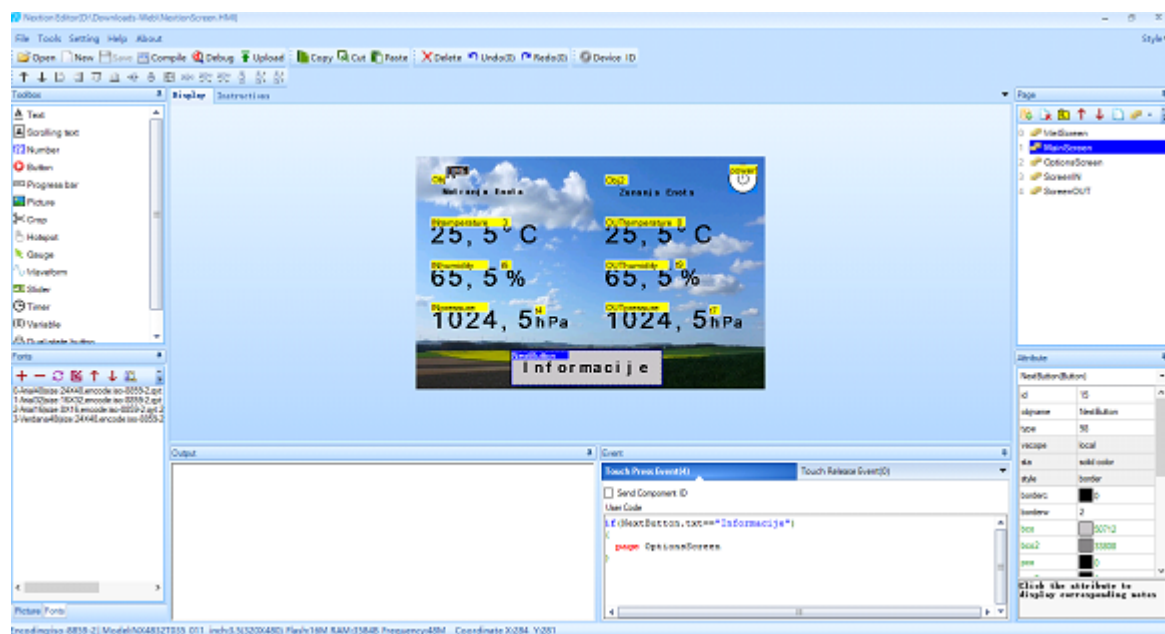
Nextion Editor(D:\Downloads-Web\NextionScreen.HMI)

File Tools Setting Help About

Style

Open New Save Compile Debug Upload Copy Cut Paste Delete Undo(Z) Redo(D) Device ID

Toolbox

Text
Scrolling text
Number
Button
Progress bar
Picture
Crop
Hotspot
Gauge
Waveform
Slider
Timer
Variable
Dual-state button

Display Instructions

Obj
Notranja Enota
Obj2
Zunanja Enota
power

INtemperature
25,5°C
OUTemperature
25,5°C
INhumidity
65,5%
OUThumidity
65,5%
INpressure
1024,5hPa
OUTpressure
1024,5hPa

NextButton
Informacije

Fonts

0-Arial48(size:24X48,encode:iso-8859-2,spi
1-Arial32(size:16X32,encode:iso-8859-2,spi
2-Arial16(size:8X16,encode:iso-8859-2,spi
3-Verdana48(size:24X48,encode:iso-8859-2

Picture Fonts

Output

Event

Touch Press Event(1) Touch Release Event(0)

Send Component ID

User Code

if(NextButton.txt=="Informacije")
{
page OptionsScreen
}

Page

0 WelScreen
1 MainScreen
2 OptionsScreen
3 ScreenIN
4 ScreenOUT

Attribute

NextButton(Button)

| id | 15 |
|---|---|
| objname | NextButton |
| type | 98 |
| vscope | local |
| sta | solid color |
| style | border |
| borderc | 0 |
| borderw | 2 |
| bco | 50712 |
| bco2 | 33808 |
| pco | 0 |

Click the attribute to display corresponding notes

Encoding:iso-8859-2| Model:NX4832T035_011 inch:3.5(320X480) Flash:16M RAM:3584B Frequency:48M Coordinate X:284 Y:251